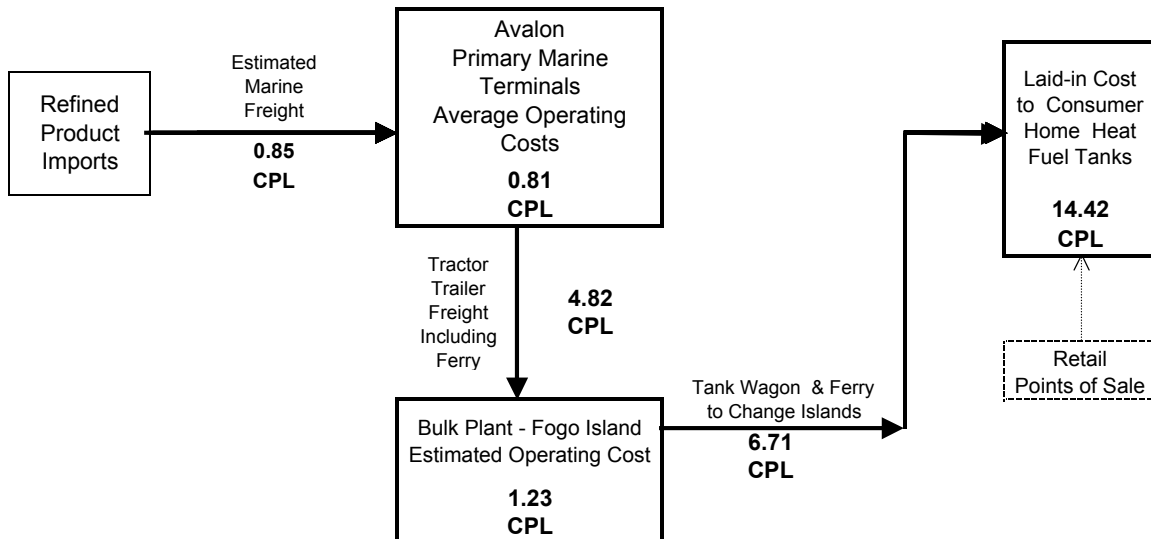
Refined Product Imports

Estimated Marine Freight

0.85 CPL

Avalon Primary Marine Terminals Average Operating Costs

0.81 CPL

Tractor Trailer Freight Including Ferry

4.82 CPL

Bulk Plant - Fogo Island Estimated Operating Cost

1.23 CPL

Tank Wagon & Ferry to Change Islands

6.71 CPL

Laid-in Cost to Consumer Home Heat Fuel Tanks

14.42 CPL

Retail Points of Sale